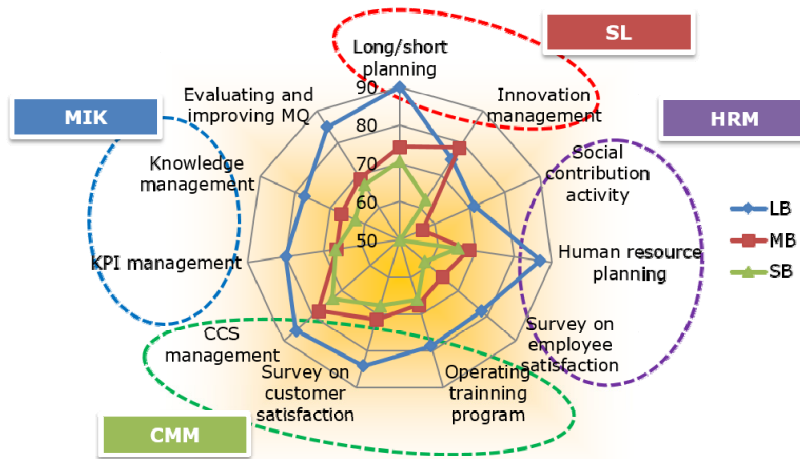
SL

MIK

HRM

CMM

Long/short planning

Innovation management

Social contribution activity

Human resource planning

Survey on employee satisfaction

Operating trainning program

Survey on customer satisfaction

CCS management

KPI management

Knowledge management

Evaluating and improving MQ

90

80

70

60

50

LB

MB

SB